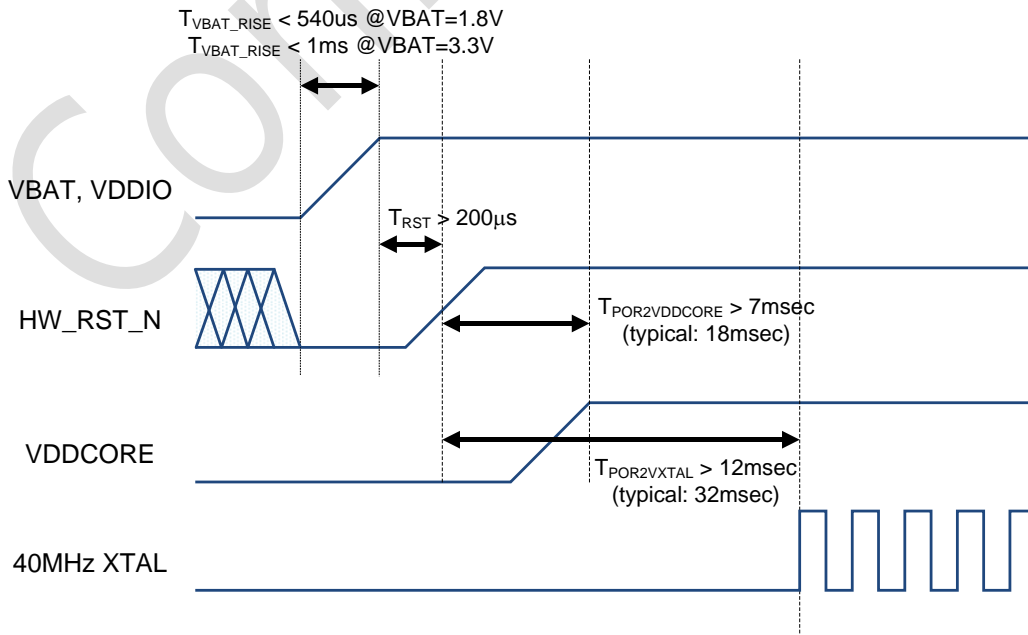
$T_{VBAT\_RISE}$ < 540us @VBAT=1.8V
$T_{VBAT\_RISE}$ < 1ms @VBAT=3.3V

VBAT, VDDIO

$T_{RST}$ > 200μs

HW_RST_N

$T_{POR2VDDCORE}$ > 7msec
(typical: 18msec)

VDDCORE

$T_{POR2VXTAL}$ > 12msec
(typical: 32msec)

40MHz XTAL